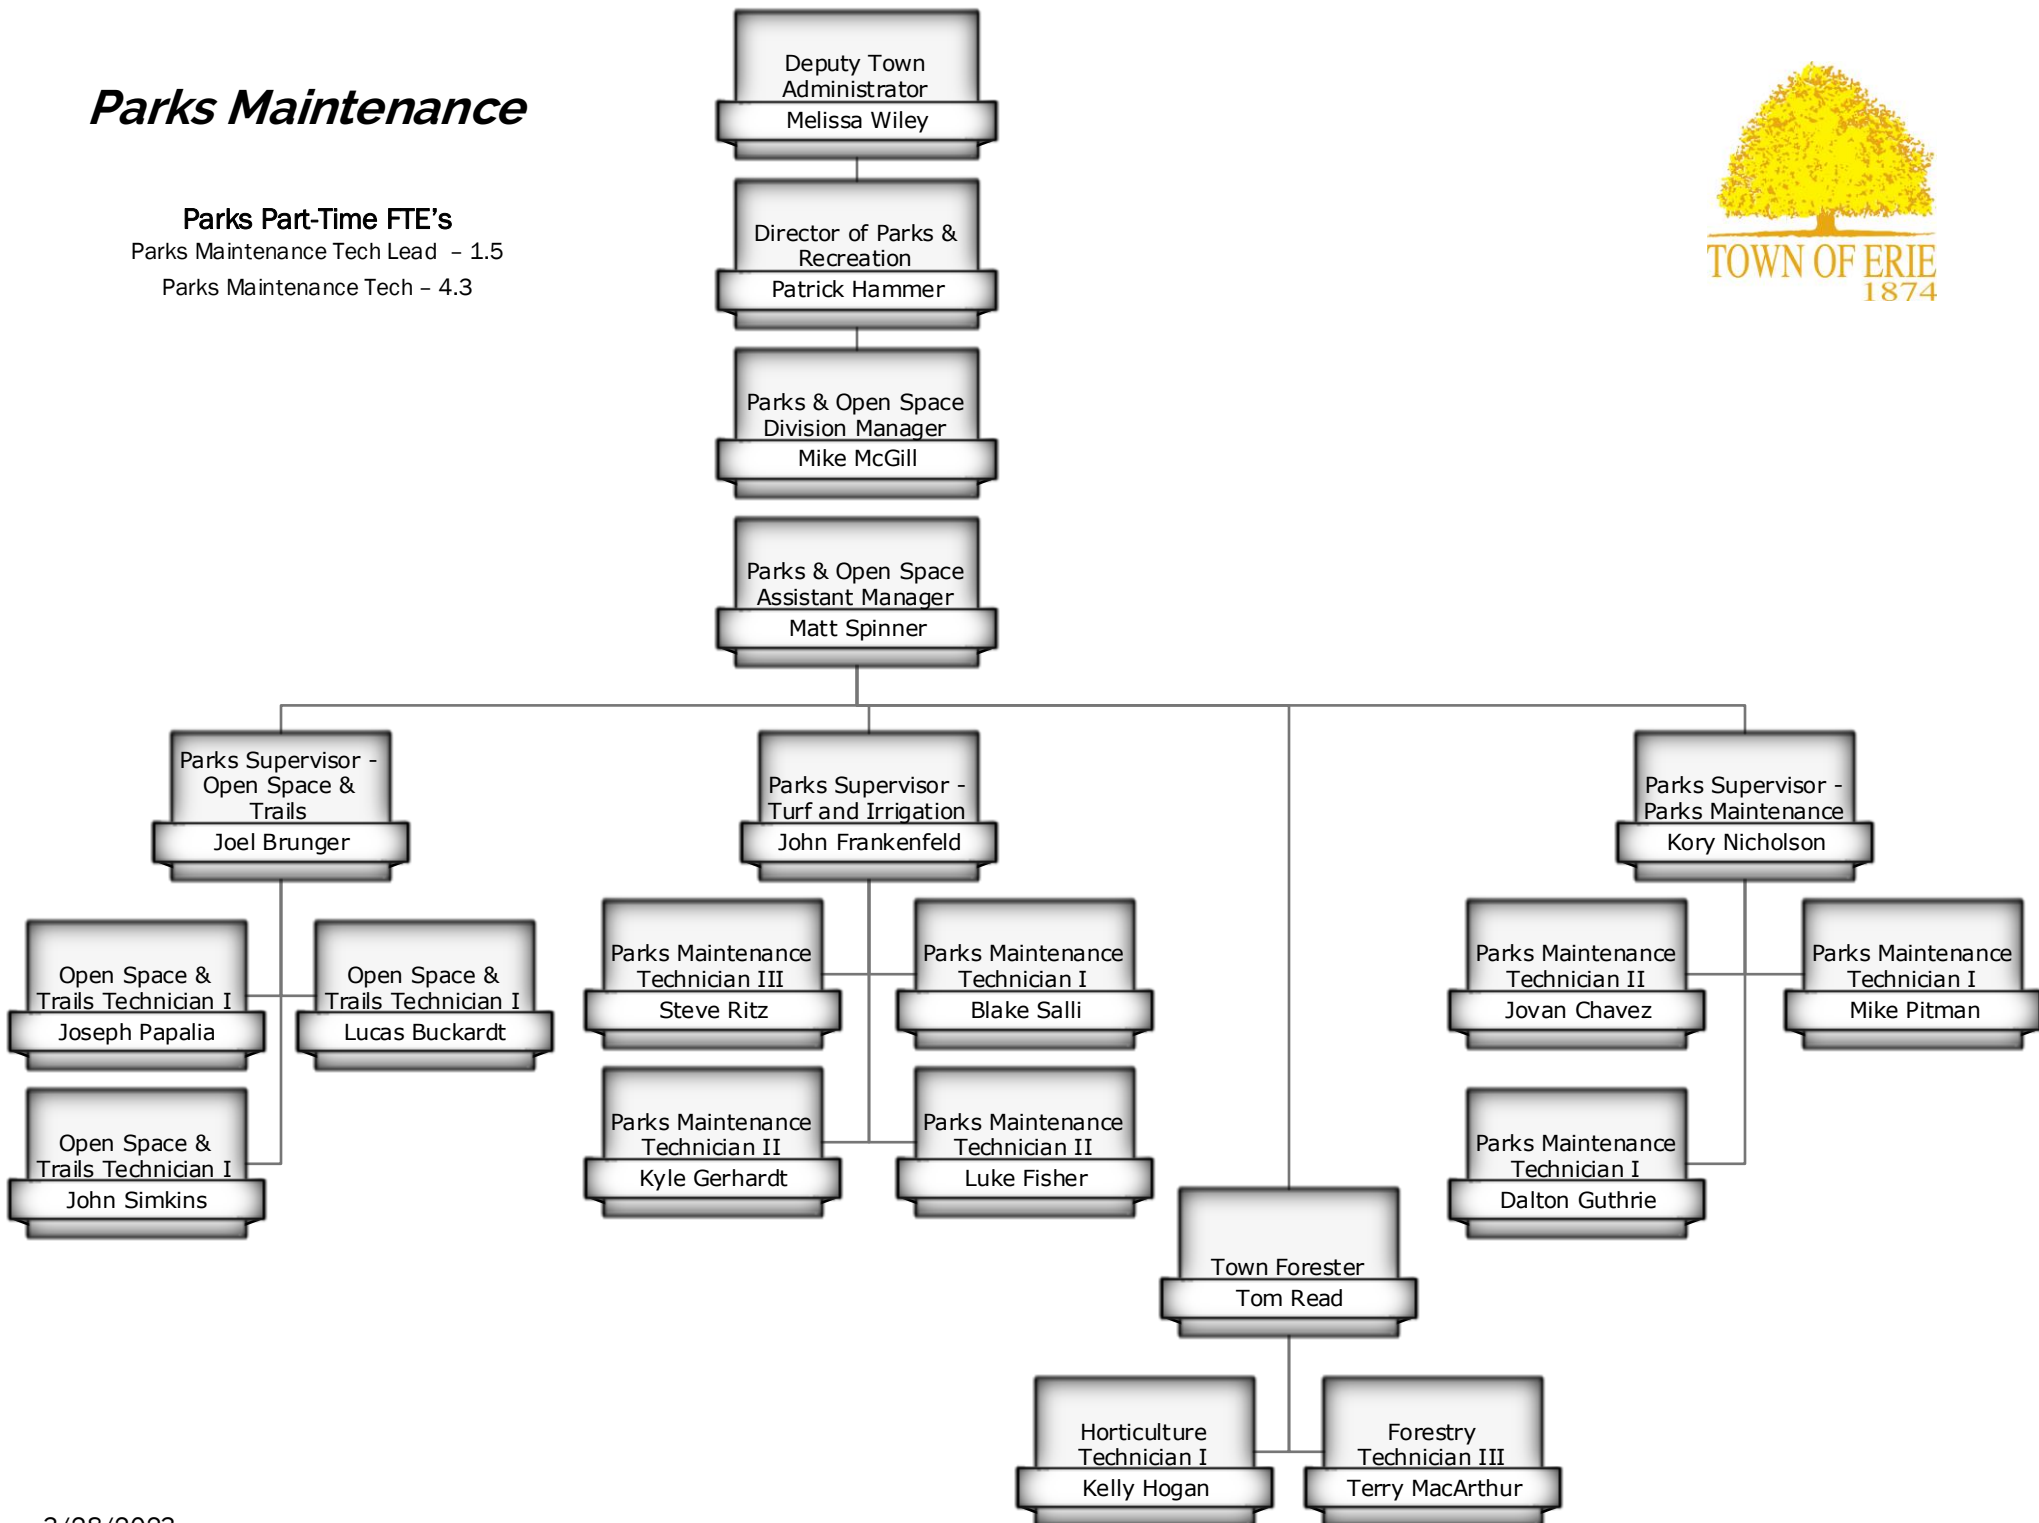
Parks Maintenance

Parks Part-Time FTE's
Parks Maintenance Tech Lead – 1.5
Parks Maintenance Tech – 4.3

Deputy Town Administrator
Melissa Wiley

Director of Parks & Recreation
Patrick Hammer

Parks & Open Space Division Manager
Mike McGill

Parks & Open Space Assistant Manager
Matt Spinner

TOWN OF ERIE
1874

Parks Supervisor - Open Space & Trails
Joel Brunger

Parks Supervisor - Turf and Irrigation
John Frankenfeld

Parks Supervisor - Parks Maintenance
Kory Nicholson

Open Space & Trails Technician I
Joseph Papalia

Open Space & Trails Technician I
Lucas Buckardt

Open Space & Trails Technician I
John Simkins

Parks Maintenance Technician III
Steve Ritz

Parks Maintenance Technician I
Blake Salli

Parks Maintenance Technician II
Kyle Gerhardt

Parks Maintenance Technician II
Luke Fisher

Parks Maintenance Technician II
Jovan Chavez

Parks Maintenance Technician I
Mike Pitman

Parks Maintenance Technician I
Dalton Guthrie

Town Forester
Tom Read

Horticulture Technician I
Kelly Hogan

Forestry Technician III
Terry MacArthur

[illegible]